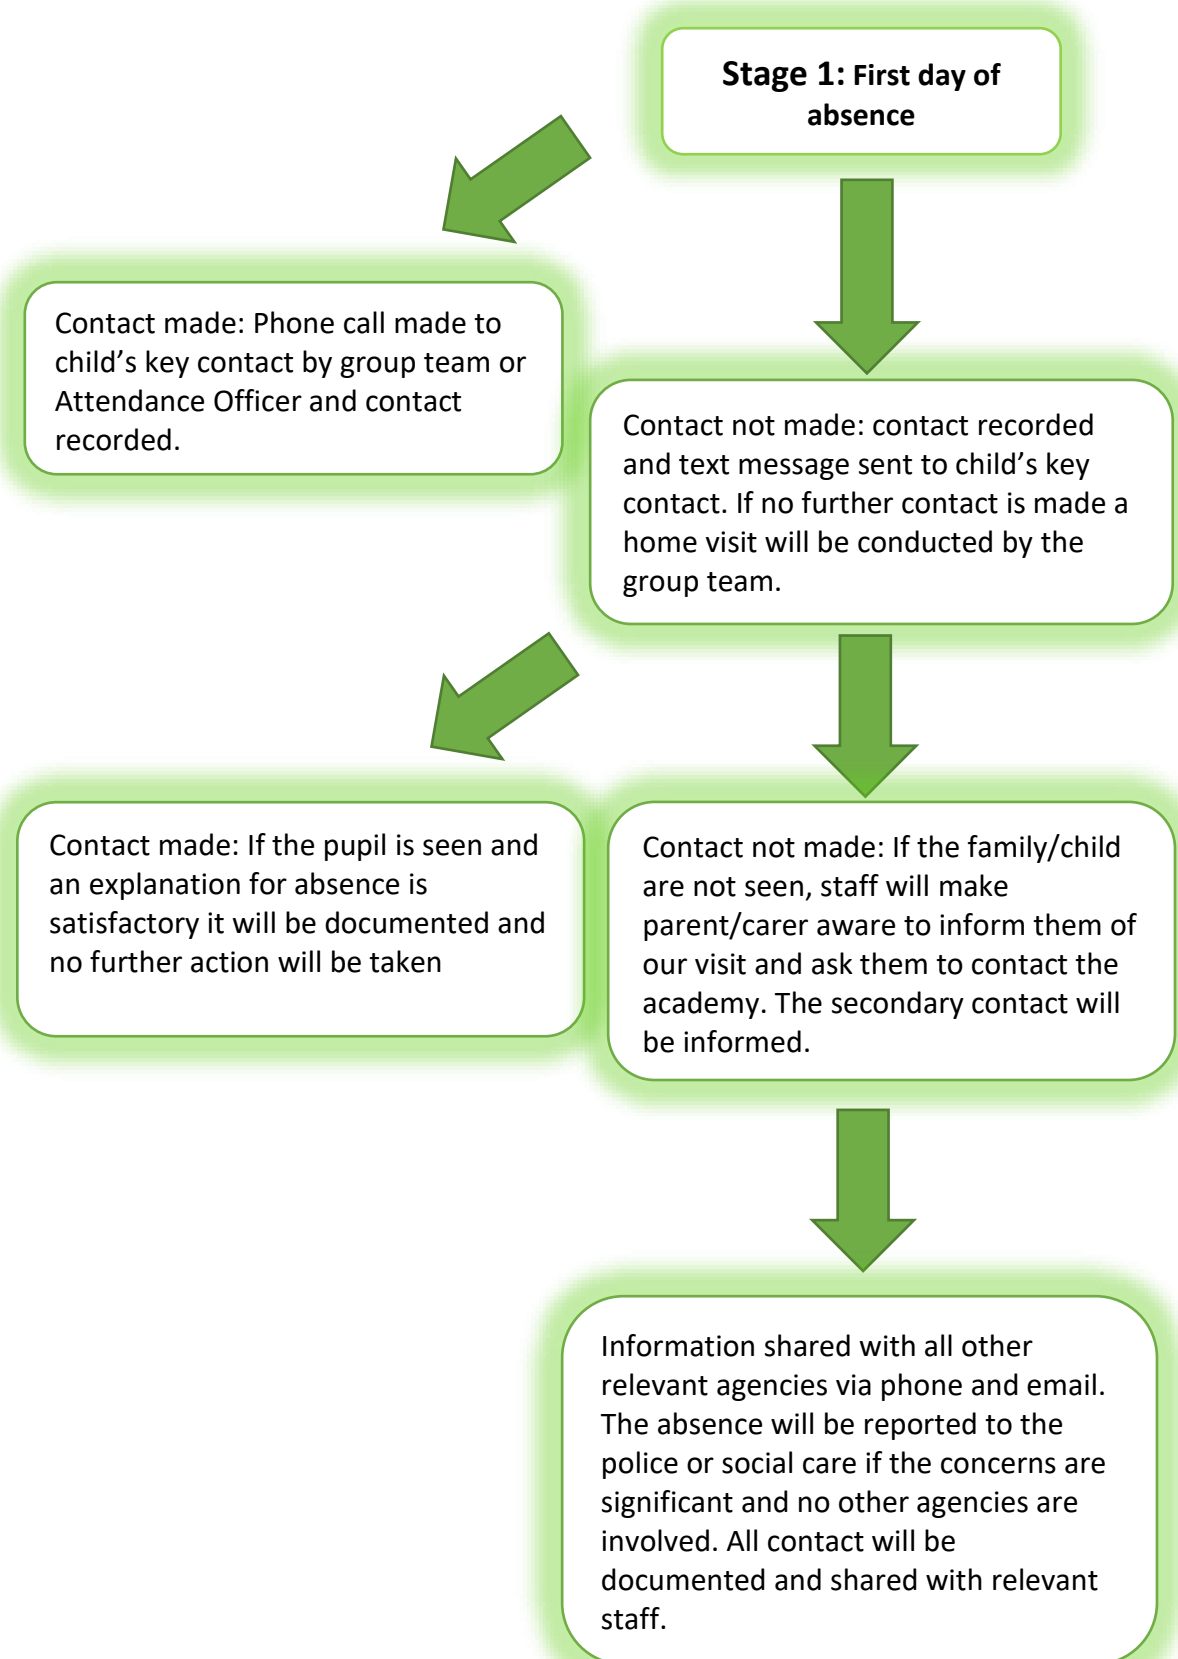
Stage 1: First day of absence

Contact made: Phone call made to child's key contact by group team or Attendance Officer and contact recorded.

Contact not made: contact recorded and text message sent to child's key contact. If no further contact is made a home visit will be conducted by the group team.

Contact made: If the pupil is seen and an explanation for absence is satisfactory it will be documented and no further action will be taken

Contact not made: If the family/child are not seen, staff will make parent/carer aware to inform them of our visit and ask them to contact the academy. The secondary contact will be informed.

Information shared with all other relevant agencies via phone and email. The absence will be reported to the police or social care if the concerns are significant and no other agencies are involved. All contact will be documented and shared with relevant staff.